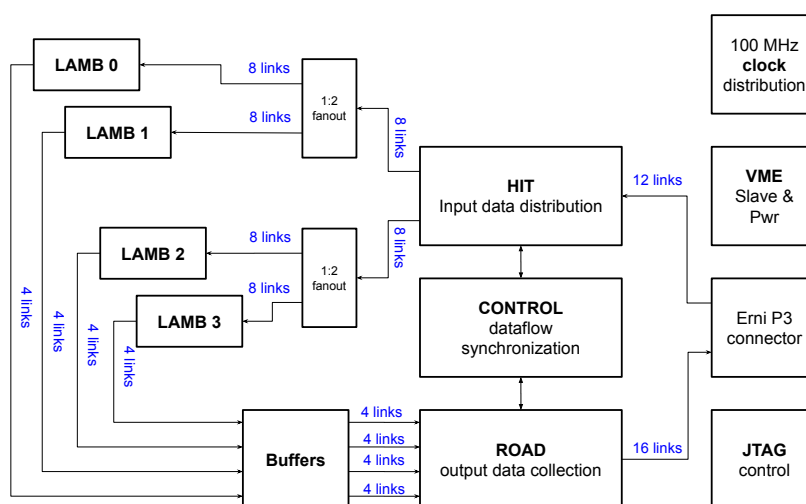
LAMB 0

8 links

1:2 fanout

8 links

LAMB 1

8 links

100 MHz
clock
distribution

HIT
Input data distribution

12 links

VME
Slave &
Pwr

LAMB 2

8 links

8 links

1:2 fanout

8 links

LAMB 3

CONTROL
dataflow
synchronization

Erni P3
connector

4 links

4 links

4 links

4 links

4 links

4 links

4 links

4 links

Buffers

ROAD
output data collection

16 links

JTAG
control